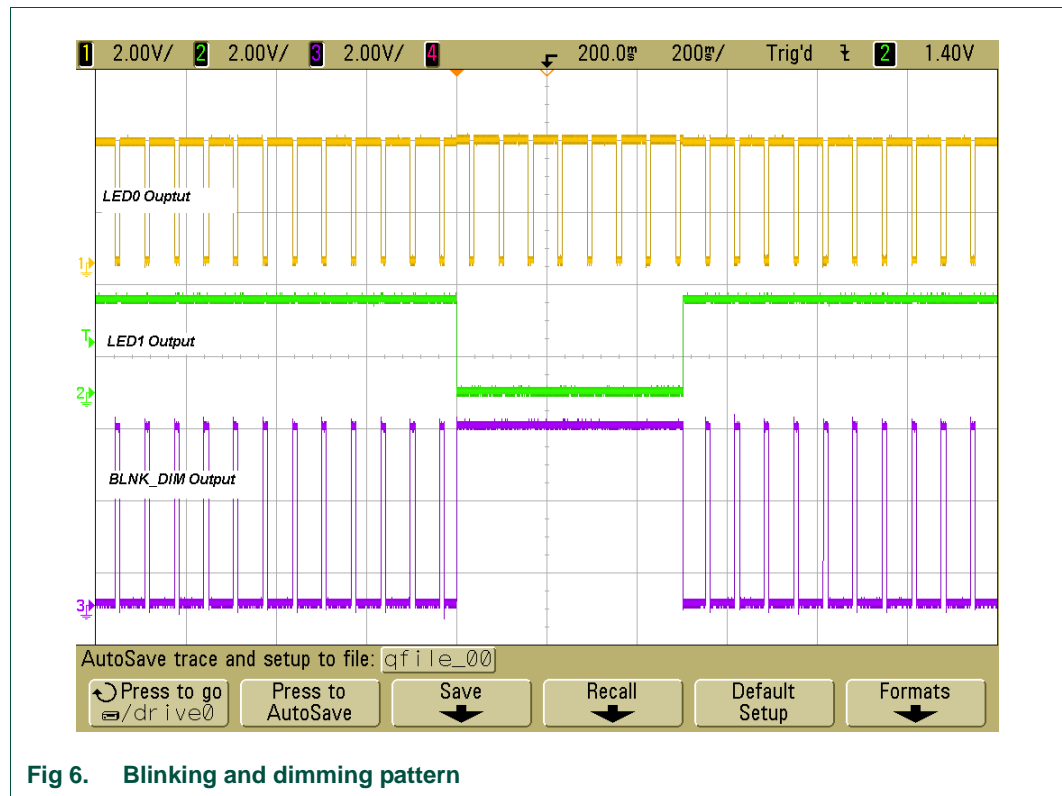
1 2.00V/ 2 2.00V/ 3 2.00V/ 4 200.0ms 200ms/ Trig'd 2 1.40V

LED0 Ouptut

1

T

LED1 Output

2

BLNK_DIM Output

3

AutoSave trace and setup to file: qfile_00

Press to go /drive0

Press to AutoSave

Save

Recall

Default Setup

Formats

Fig 6. Blinking and dimming pattern